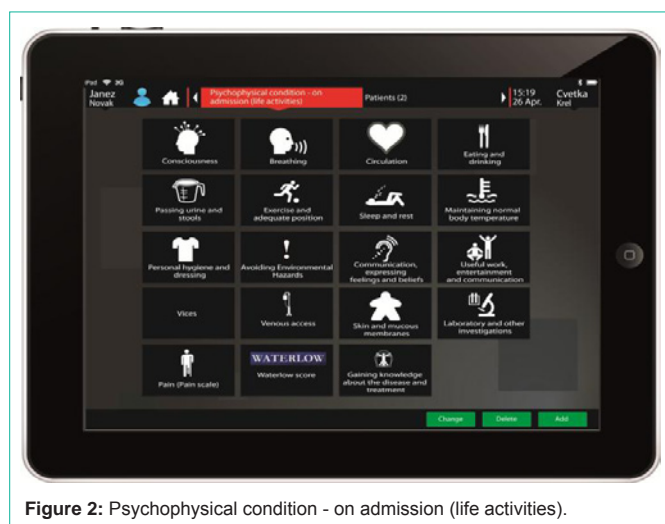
iPad

Janez Novak

Psychophysical condition - on admission (life activities)

Patients (2)

15:19 26 Apr.

Cvetka Krel

Consciousness

Breathing

Circulation

Eating and drinking

Passing urine and stools

Exercise and adequate position

Sleep and rest

Maintaining normal body temperature

Personal hygiene and dressing

Avoiding Environmental Hazards

Communication, expressing feelings and beliefs

Useful work, entertainment and communication

Vices

Venous access

Skin and mucous membranes

Laboratory and other investigations

Pain (Pain scale)

WATERLOW

Waterlow score

Gaining knowledge about the disease and treatment

Change

Delete

Add

**Figure 2:** Psychophysical condition - on admission (life activities).